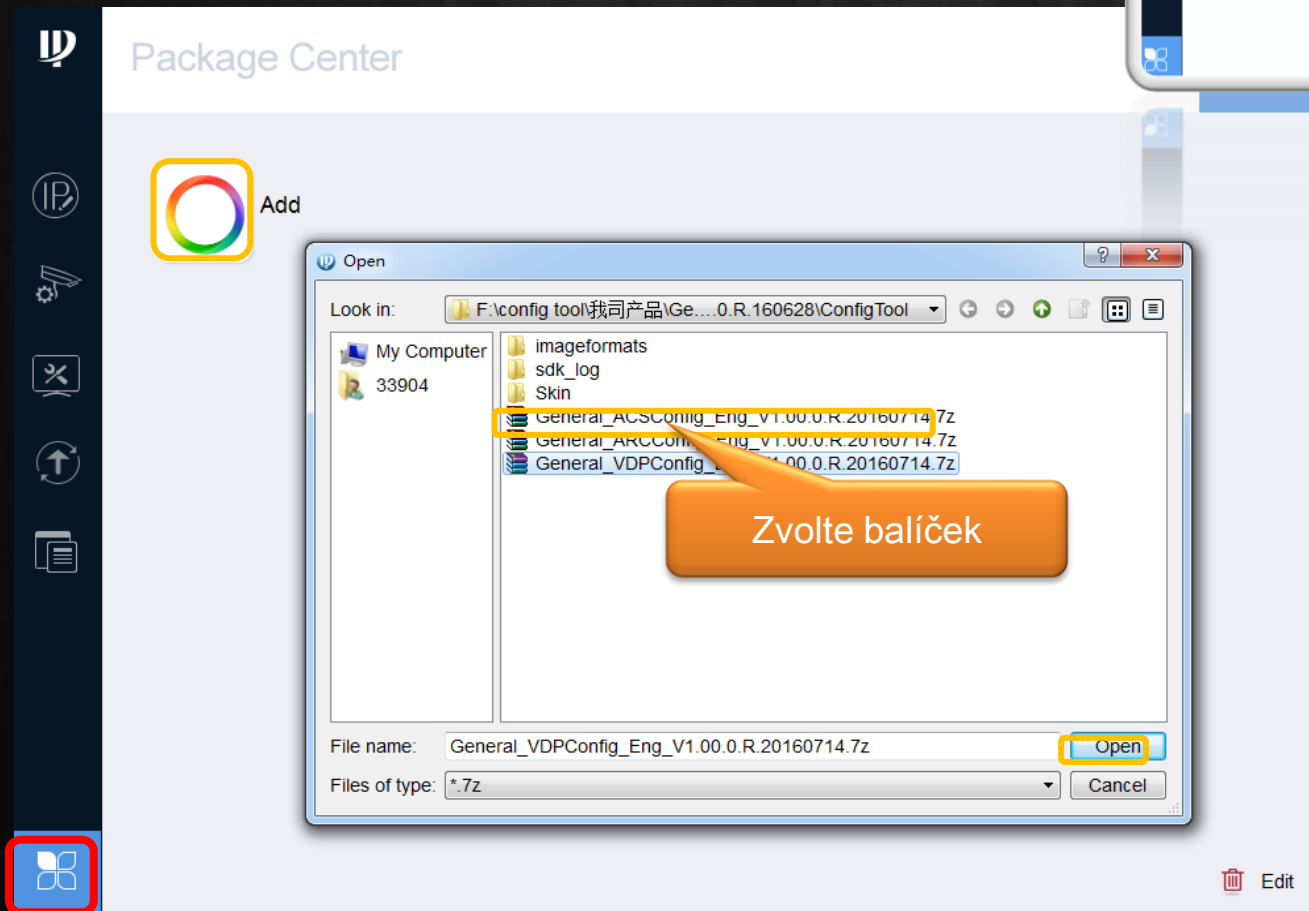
Package Center

Add

Open

Look in: F:\config tool\我司产品\Ge….0.R.160628\ConfigTool

My Computer
33904

imageformats
sdk_log
Skin
General_ACSConfig_Eng_V1.00.0.R.20160714.7z
General_ARCConfig_Eng_V1.00.0.R.20160714.7z
General_VDPConfig_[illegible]1.00.0.R.20160714.7z

Zvolte balíček

File name: General_VDPConfig_Eng_V1.00.0.R.20160714.7z
Open
Files of type: *.7z
Cancel

Edit